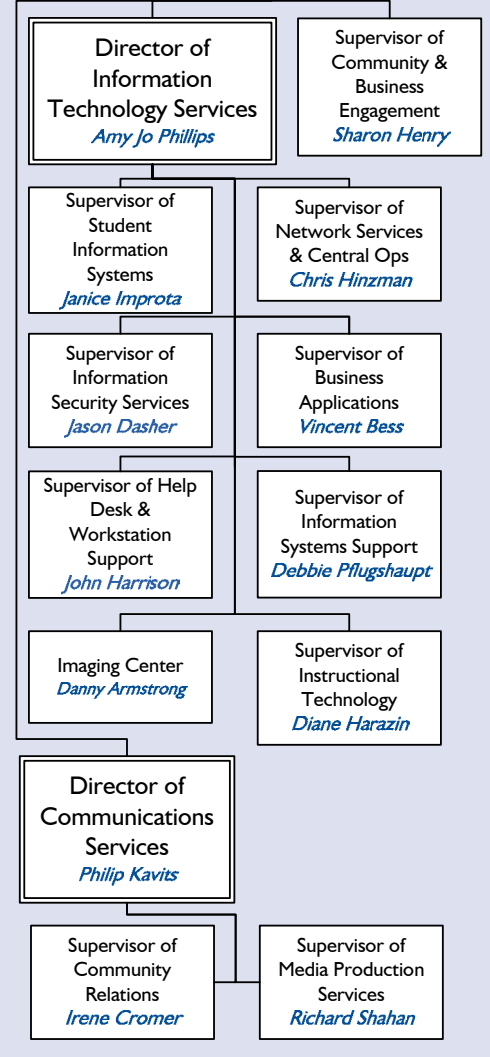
Director of Information Technology Services
Amy Jo Phillips

Supervisor of Community & Business Engagement
Sharon Henry

Supervisor of Student Information Systems
Janice Improta

Supervisor of Network Services & Central Ops
Chris Hinzman

Supervisor of Information Security Services
Jason Dasher

Supervisor of Business Applications
Vincent Bess

Supervisor of Help Desk & Workstation Support
John Harrison

Supervisor of Information Systems Support
Debbie Pflugshaupt

Imaging Center
Danny Armstrong

Supervisor of Instructional Technology
Diane Harazin

Director of Communications Services
Philip Kavits

Supervisor of Community Relations
Irene Cromer

Supervisor of Media Production Services
Richard Shahan